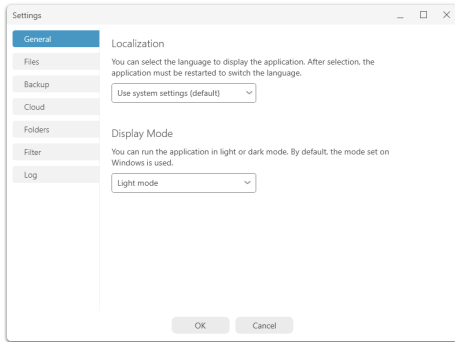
Settings

General
Files
Backup
Cloud
Folders
Filter
Log

Localization

You can select the language to display the application. After selection, the application must be restarted to switch the language.

Use system settings (default)

Display Mode

You can run the application in light or dark mode. By default, the mode set on Windows is used.

Light mode

OK
Cancel